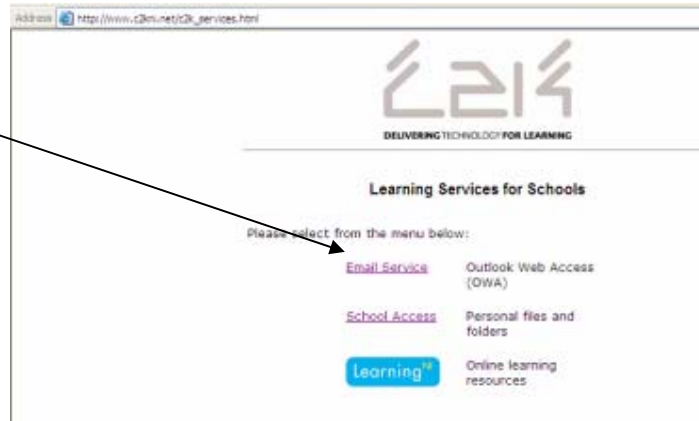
Address http://www.c2kni.net/c2k_services.html

C2K

DELIVERING TECHNOLOGY FOR LEARNING

Learning Services for Schools

Please select from the menu below:

| Email Service | Outlook Web Access (OWA) |
|---|---|
| School Access | Personal files and folders |
| Learning$^{NI}$ | Online learning resources |